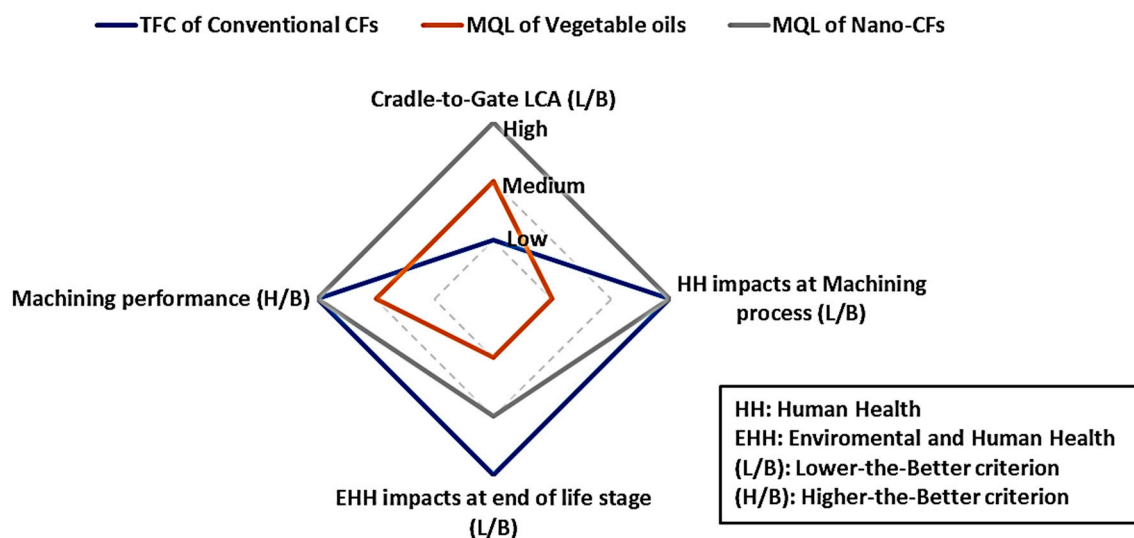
TFC of Conventional CFs
MQL of Vegetable oils
MQL of Nano-CFs

Cradle-to-Gate LCA (L/B)
High
Medium
Low

HH impacts at Machining process (L/B)

Machining performance (H/B)

EHH impacts at end of life stage (L/B)

HH: Human Health
EHH: Enviromental and Human Health
(L/B): Lower-the-Better criterion
(H/B): Higher-the-Better criterion